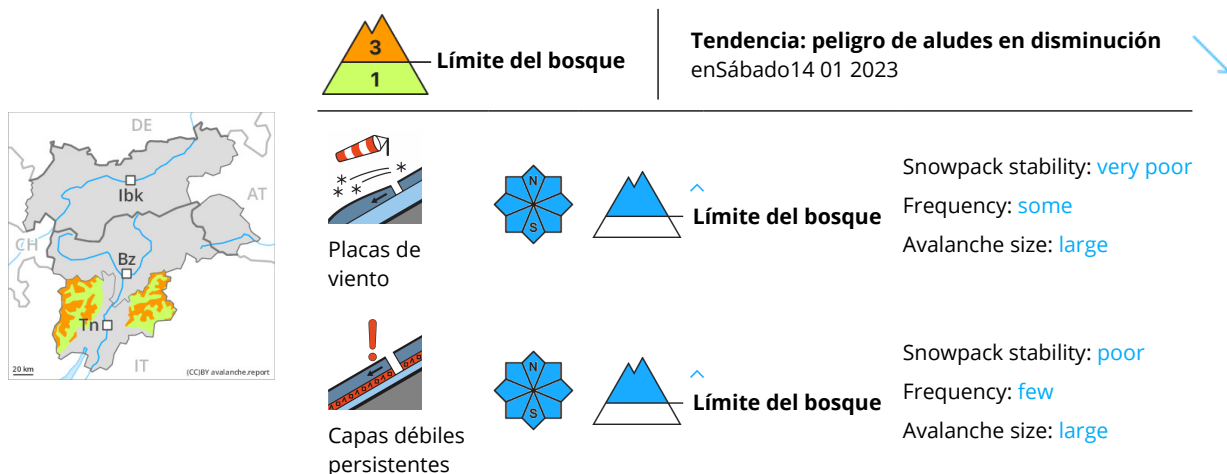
3
1
Límite del bosque

Tendencia: peligro de aludes en disminución
enSábado14 01 2023

DE
AT
CH
Ibk
Bz
Tn
IT
20 km
(CC)BY avalanche.report

Placas de viento
N
S
^
Límite del bosque
Snowpack stability: very poor
Frequency: some
Avalanche size: large

Capas débiles persistentes
N
S
^
Límite del bosque
Snowpack stability: poor
Frequency: few
Avalanche size: large